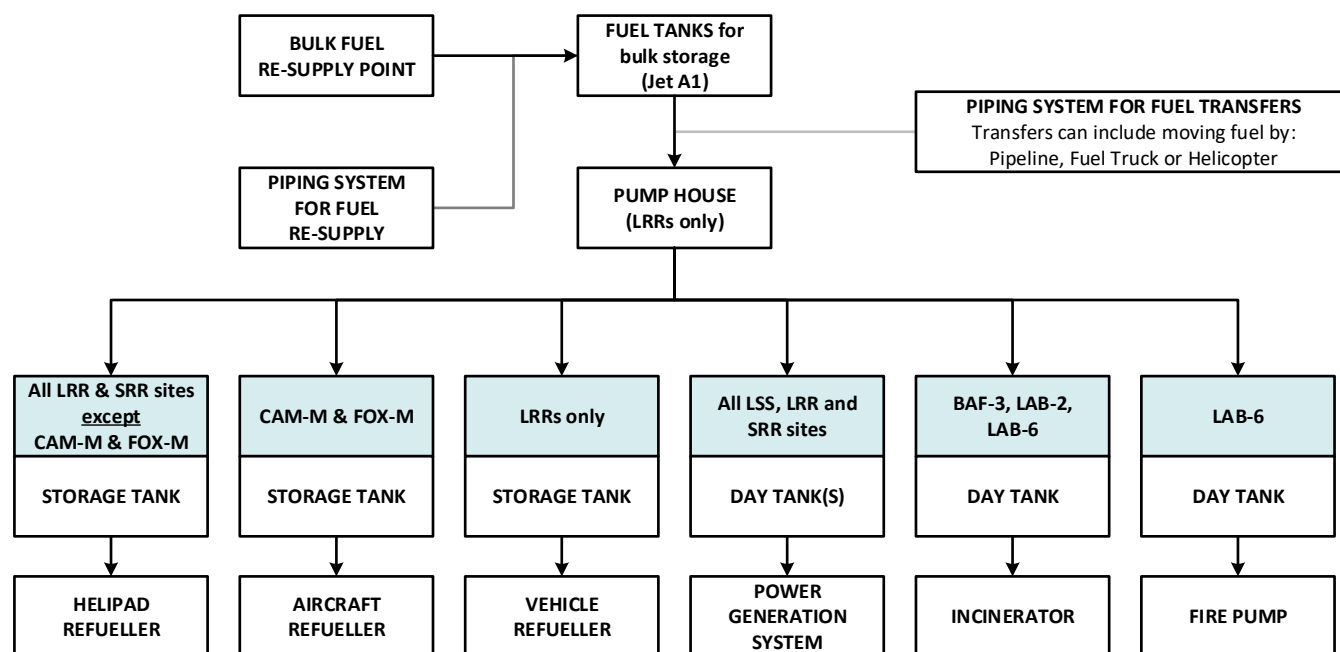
BULK FUEL RE-SUPPLY POINT

FUEL TANKS for bulk storage (Jet A1)

PIPING SYSTEM FOR FUEL TRANSFERS
Transfers can include moving fuel by: Pipeline, Fuel Truck or Helicopter

PIPING SYSTEM FOR FUEL RE-SUPPLY

PUMP HOUSE (LRRs only)

All LRR & SRR sites except CAM-M & FOX-M

STORAGE TANK

HELIPAD REFUELLER

CAM-M & FOX-M

STORAGE TANK

AIRCRAFT REFUELLER

LRRs only

STORAGE TANK

VEHICLE REFUELLER

All LSS, LRR and SRR sites

DAY TANK(S)

POWER GENERATION SYSTEM

BAF-3, LAB-2, LAB-6

DAY TANK

INCINERATOR

LAB-6

DAY TANK

FIRE PUMP